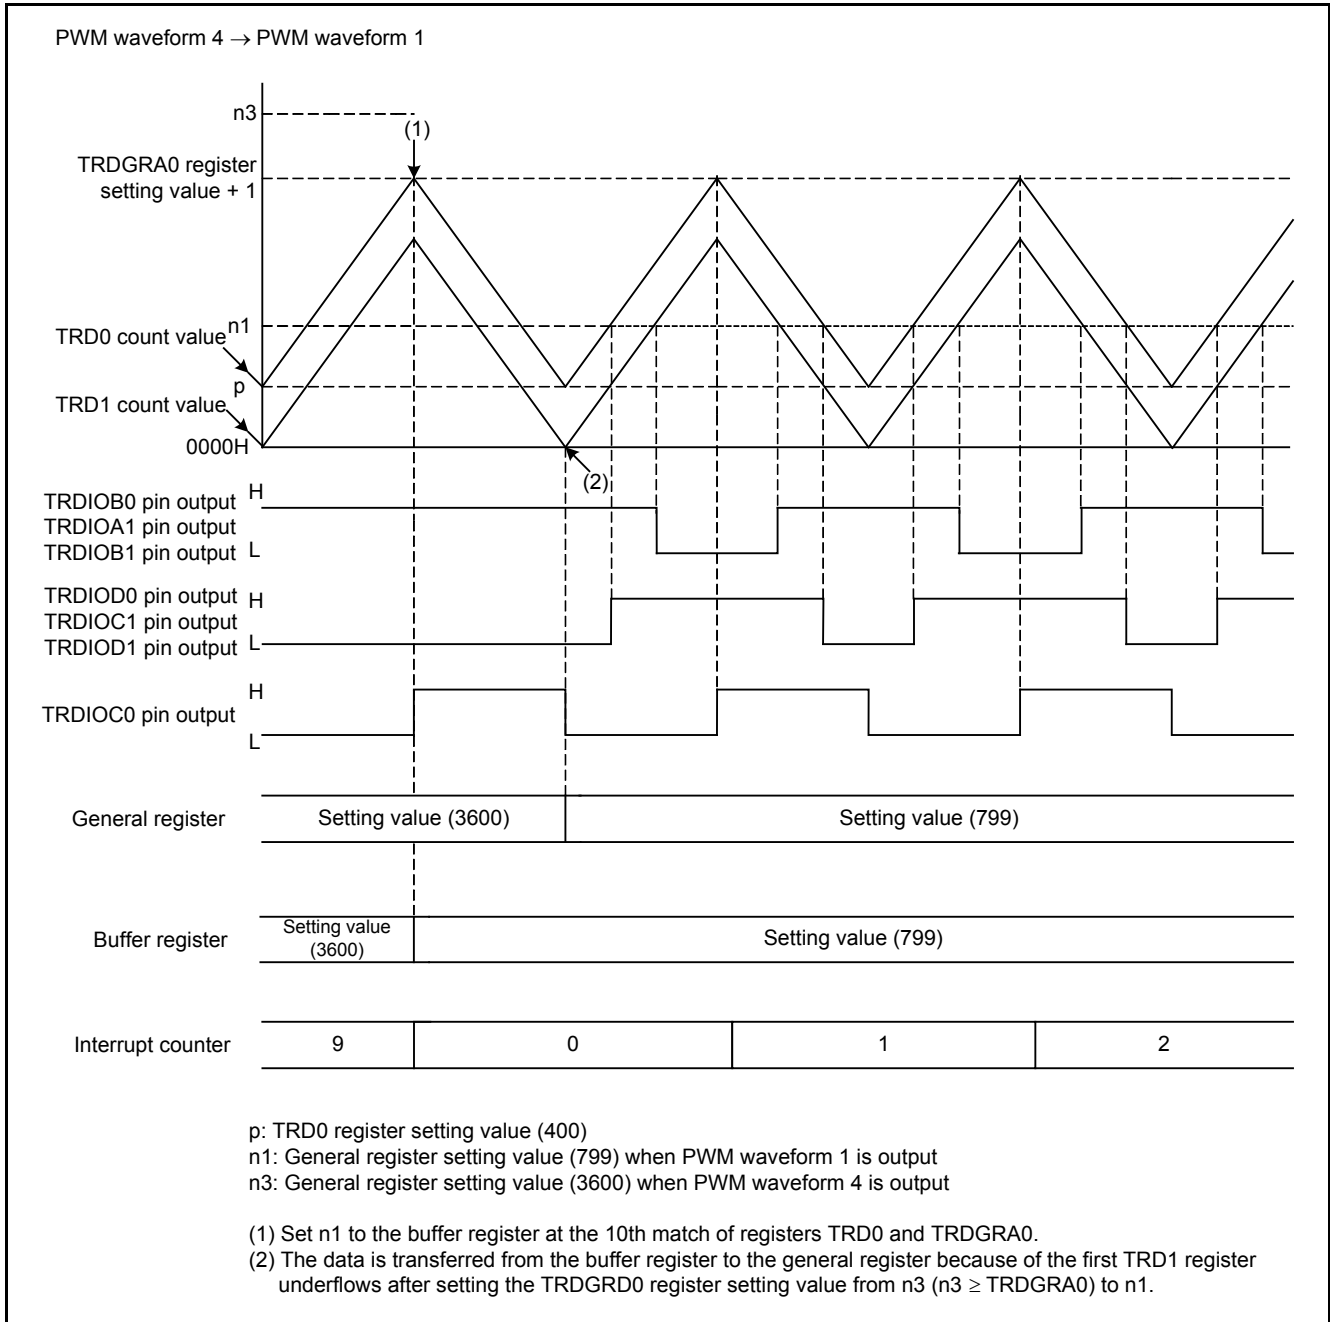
PWM waveform 4 → PWM waveform 1

n3

(1)

TRDGRA0 register setting value + 1

n1

TRD0 count value

p

TRD1 count value

0000H

(2)

TRDIOB0 pin output
TRDIOA1 pin output
TRDIOB1 pin output

H

L

TRDIOD0 pin output
TRDIOC1 pin output
TRDIOD1 pin output

H

L

TRDIOC0 pin output

H

L

General register | Setting value (3600) | Setting value (799)

Buffer register | Setting value (3600) | Setting value (799)

Interrupt counter | 9 | 0 | 1 | 2

p: TRD0 register setting value (400)
n1: General register setting value (799) when PWM waveform 1 is output
n3: General register setting value (3600) when PWM waveform 4 is output

(1) Set n1 to the buffer register at the 10th match of registers TRD0 and TRDGRA0.
(2) The data is transferred from the buffer register to the general register because of the first TRD1 register underflows after setting the TRDGRD0 register setting value from n3 (n3 $\geq$ TRDGRA0) to n1.